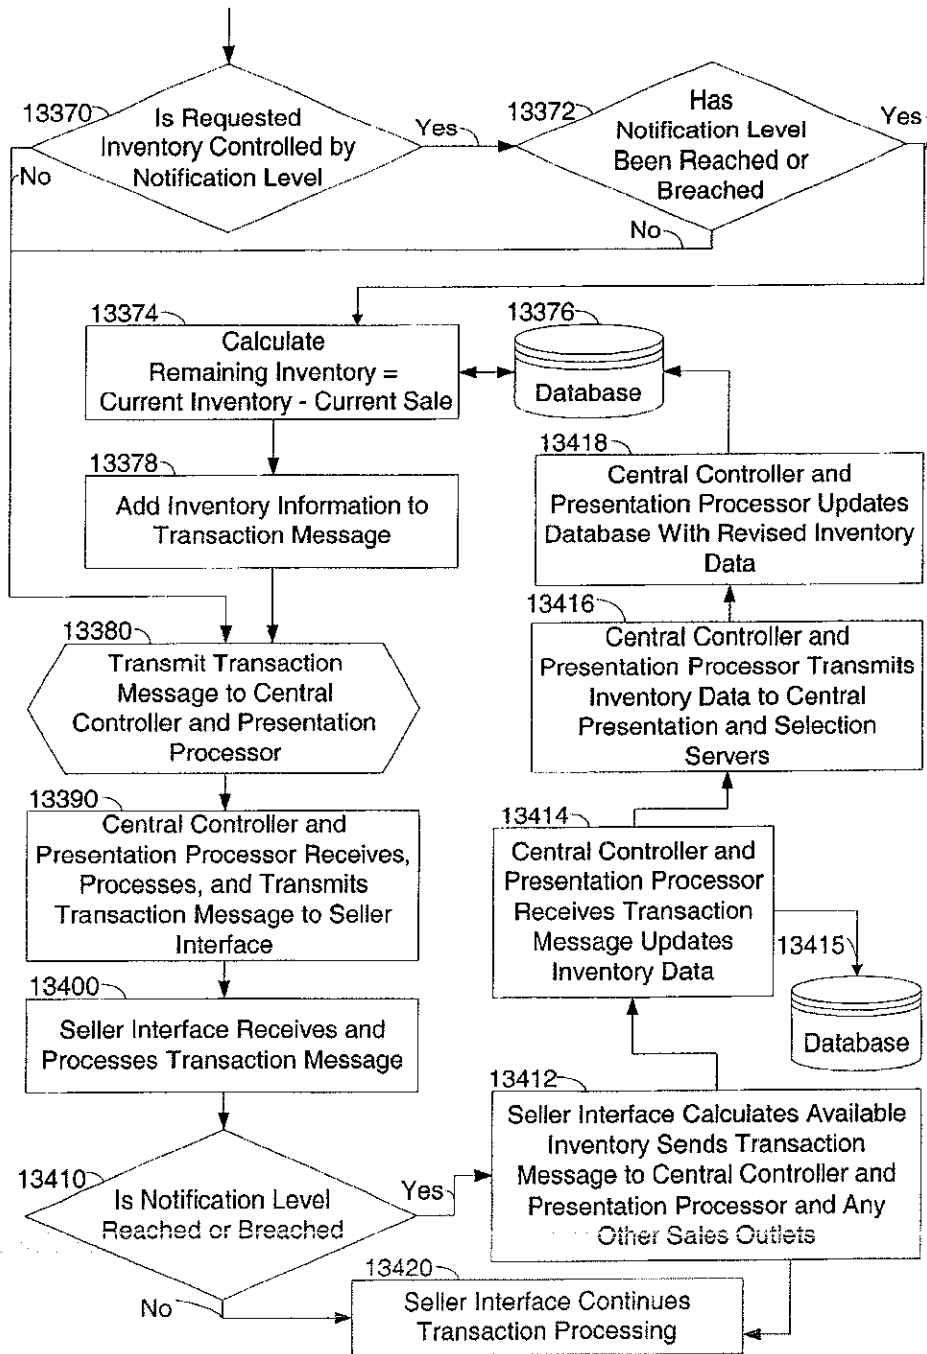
13370
Is Requested Inventory Controlled by Notification Level

No

Yes

13372
Has Notification Level Been Reached or Breached

Yes

No

13374
Calculate Remaining Inventory = Current Inventory - Current Sale

13376
Database

13378
Add Inventory Information to Transaction Message

13418
Central Controller and Presentation Processor Updates Database With Revised Inventory Data

13416
Central Controller and Presentation Processor Transmits Inventory Data to Central Presentation and Selection Servers

13380
Transmit Transaction Message to Central Controller and Presentation Processor

13390
Central Controller and Presentation Processor Receives, Processes, and Transmits Transaction Message to Seller Interface

13414
Central Controller and Presentation Processor Receives Transaction Message Updates Inventory Data

13415

Database

13400
Seller Interface Receives and Processes Transaction Message

13412
Seller Interface Calculates Available Inventory Sends Transaction Message to Central Controller and Presentation Processor and Any Other Sales Outlets

13410
Is Notification Level Reached or Breached

Yes

No

13420
Seller Interface Continues Transaction Processing